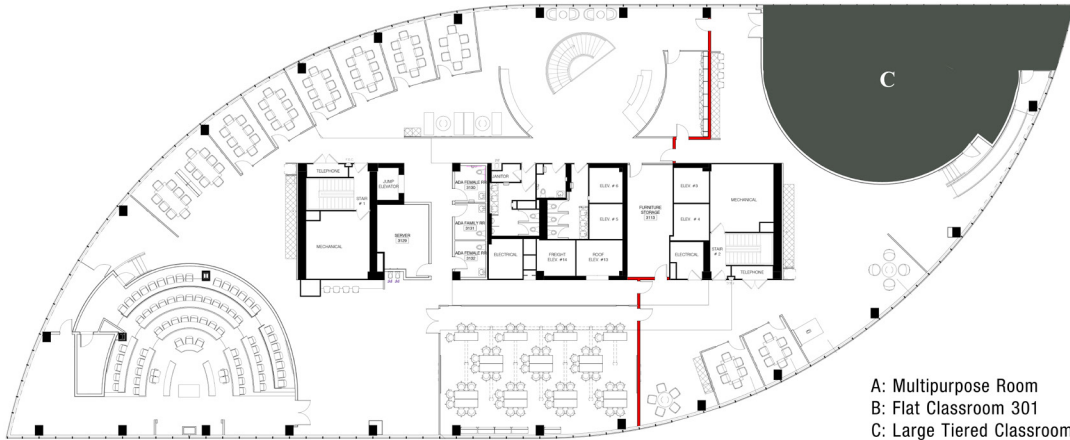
C

TELEPHONE

JUMP ELEVATOR

STAIR #1

MECHANICAL

SERVER 3139

ADA FEMALE RR

ADA FAMILY RR 3131

ADA FEMALE RR 3130

JANITOR

ELECTRICAL

FREIGHT ELEV #14

ROOF ELEV #13

ELEV #6

ELEV #5

FURNITURE STORAGE 3113

ELEV #3

ELEV #4

MECHANICAL

ELECTRICAL

STAIR #2

TELEPHONE

A: Multipurpose Room
B: Flat Classroom 301
C: Large Tiered Classroom